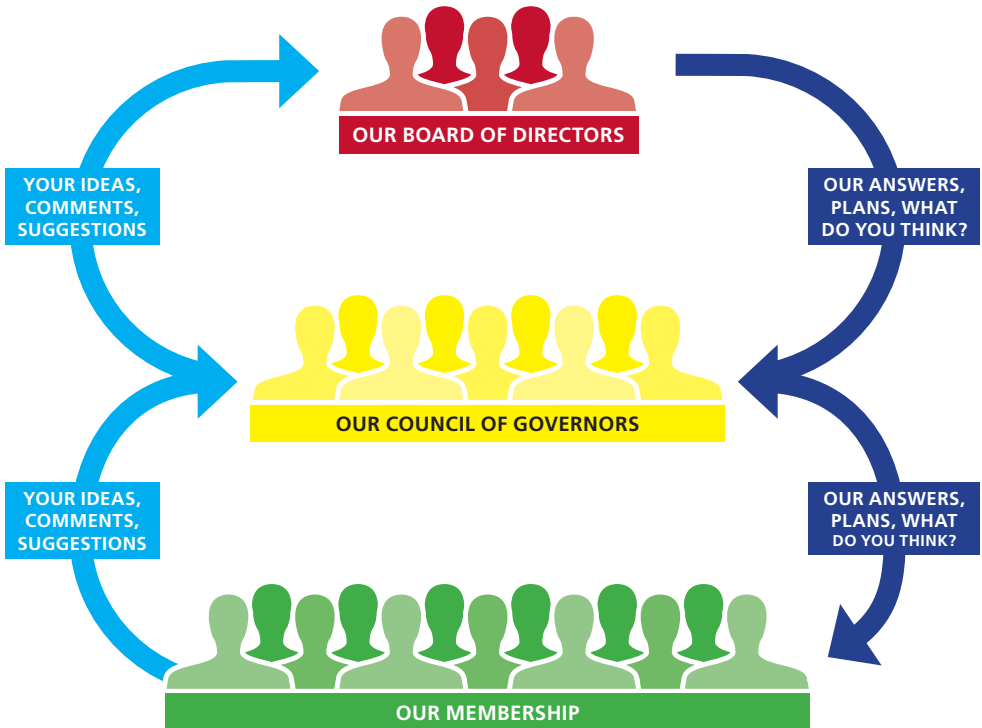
OUR BOARD OF DIRECTORS

YOUR IDEAS, COMMENTS, SUGGESTIONS

OUR ANSWERS, PLANS, WHAT DO YOU THINK?

OUR COUNCIL OF GOVERNORS

YOUR IDEAS, COMMENTS, SUGGESTIONS

OUR ANSWERS, PLANS, WHAT DO YOU THINK?

OUR MEMBERSHIP